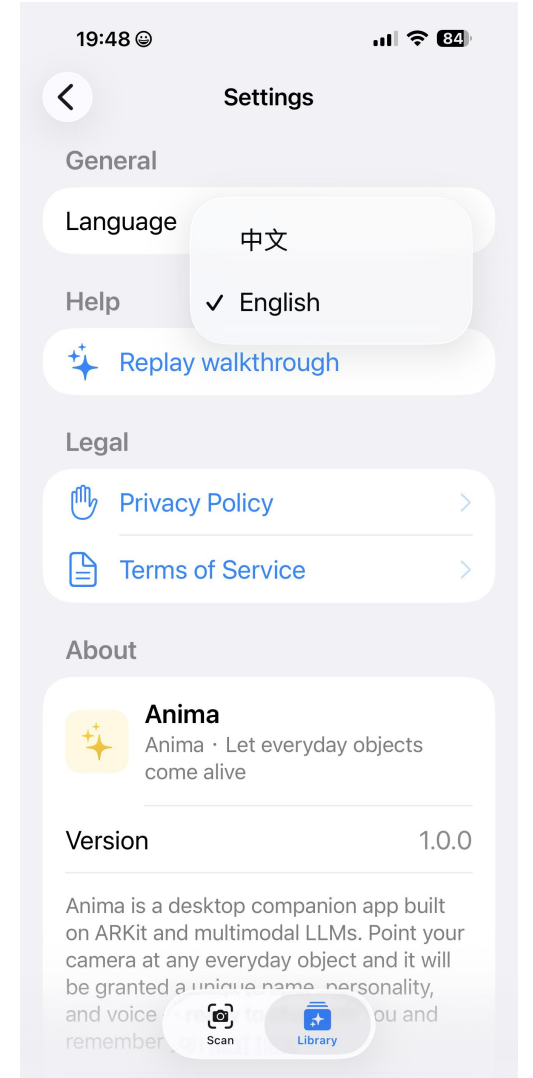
19:48 84

Settings

General

Language

中文

✓ English

Help

Replay walkthrough

Legal

Privacy Policy

Terms of Service

About

Anima

Anima · Let everyday objects come alive

Version 1.0.0

Anima is a desktop companion app built on ARKit and multimodal LLMs. Point your camera at any everyday object and it will be granted a unique name, personality, and voice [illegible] ou and remember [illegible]

Scan

Library